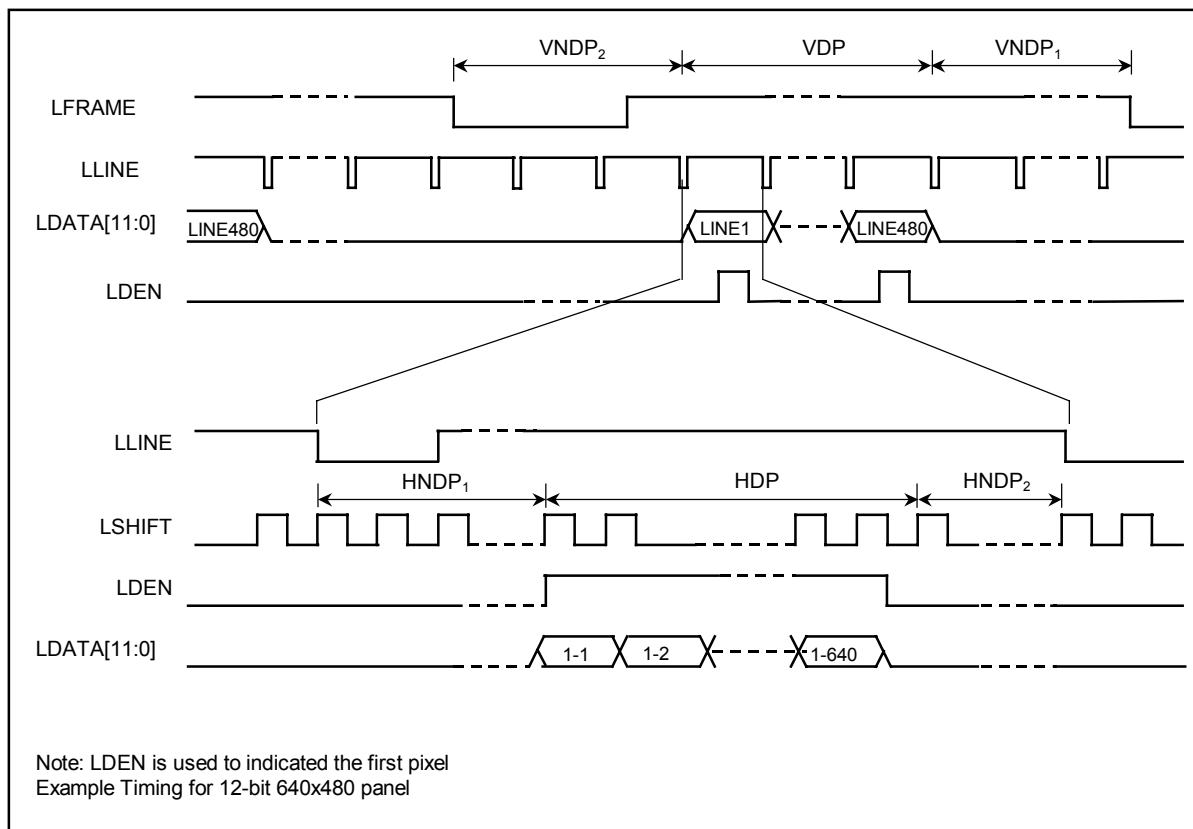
VNDP$_2$

VDP

VNDP$_1$

LFRAME

LLINE

LDATA[11:0]

LINE480

LINE1

LINE480

LDEN

LLINE

HNDP$_1$

HDP

HNDP$_2$

LSHIFT

LDEN

LDATA[11:0]

1-1

1-2

1-640

Note: LDEN is used to indicated the first pixel
Example Timing for 12-bit 640x480 panel